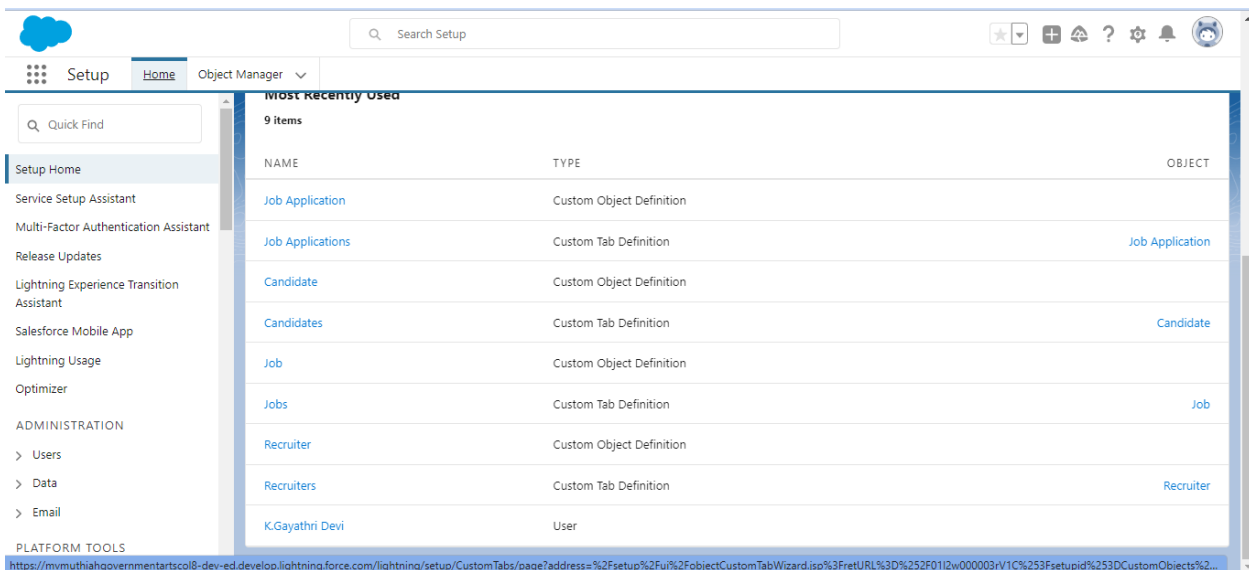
Search Setup

Setup Home Object Manager

Quick Find

Setup Home
Service Setup Assistant
Multi-Factor Authentication Assistant
Release Updates
Lightning Experience Transition Assistant
Salesforce Mobile App
Lightning Usage
Optimizer

ADMINISTRATION
Users
Data
Email

PLATFORM TOOLS

Most Recently Used
9 items

| NAME | TYPE | OBJECT |
|---|---|---|
| Job Application | Custom Object Definition | |
| Job Applications | Custom Tab Definition | Job Application |
| Candidate | Custom Object Definition | |
| Candidates | Custom Tab Definition | Candidate |
| Job | Custom Object Definition | |
| Jobs | Custom Tab Definition | Job |
| Recruiter | Custom Object Definition | |
| Recruiters | Custom Tab Definition | Recruiter |
| K.Gayathri Devi | User | |

https://mymuthiahgovernmentartscol8-dev-ed.develop.lightning.force.com/lightning/setup/CustomTabs/page?address=%2Fsetup%2Fui%2FobjectCustomTabWizard.jsp%3FretURL%3D%252F01I2w000003rV1C%253Fsetupid%253DCustomObjects%2...